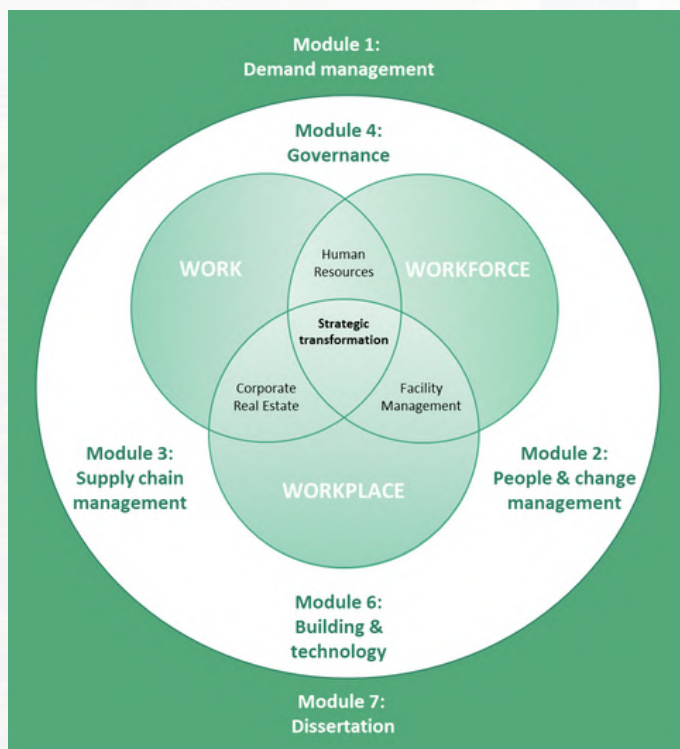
Module 1:
Demand management

Module 4:
Governance

WORK

Human Resources

WORKFORCE

Strategic transformation

Corporate Real Estate

Facility Management

Module 3:
Supply chain management

WORKPLACE

Module 2:
People & change management

Module 6:
Building & technology

Module 7:
Dissertation